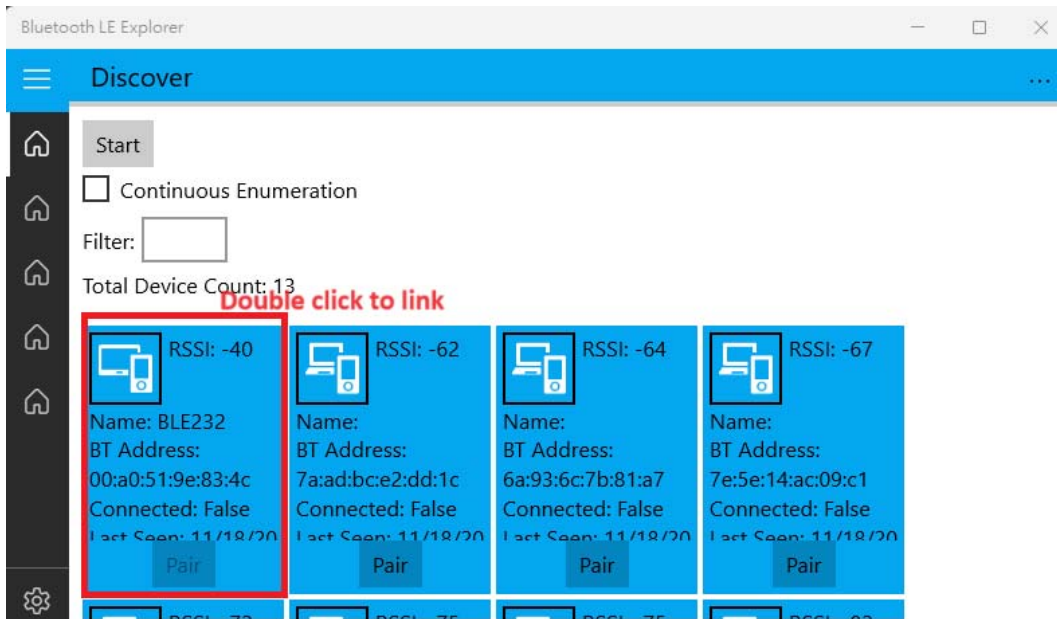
Bluetooth LE Explorer

Discover

...

Start

Continuous Enumeration

Filter:

Total Device Count: 13

Double click to link

RSSI: -40
Name: BLE232
BT Address: 00:a0:51:9e:83:4c
Connected: False
Last Seen: 11/18/20
Pair

RSSI: -62
Name:
BT Address: 7a:ad:bc:e2:dd:1c
Connected: False
Last Seen: 11/18/20
Pair

RSSI: -64
Name:
BT Address: 6a:93:6c:7b:81:a7
Connected: False
Last Seen: 11/18/20
Pair

RSSI: -67
Name:
BT Address: 7e:5e:14:ac:09:c1
Connected: False
Last Seen: 11/18/20
Pair

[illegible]